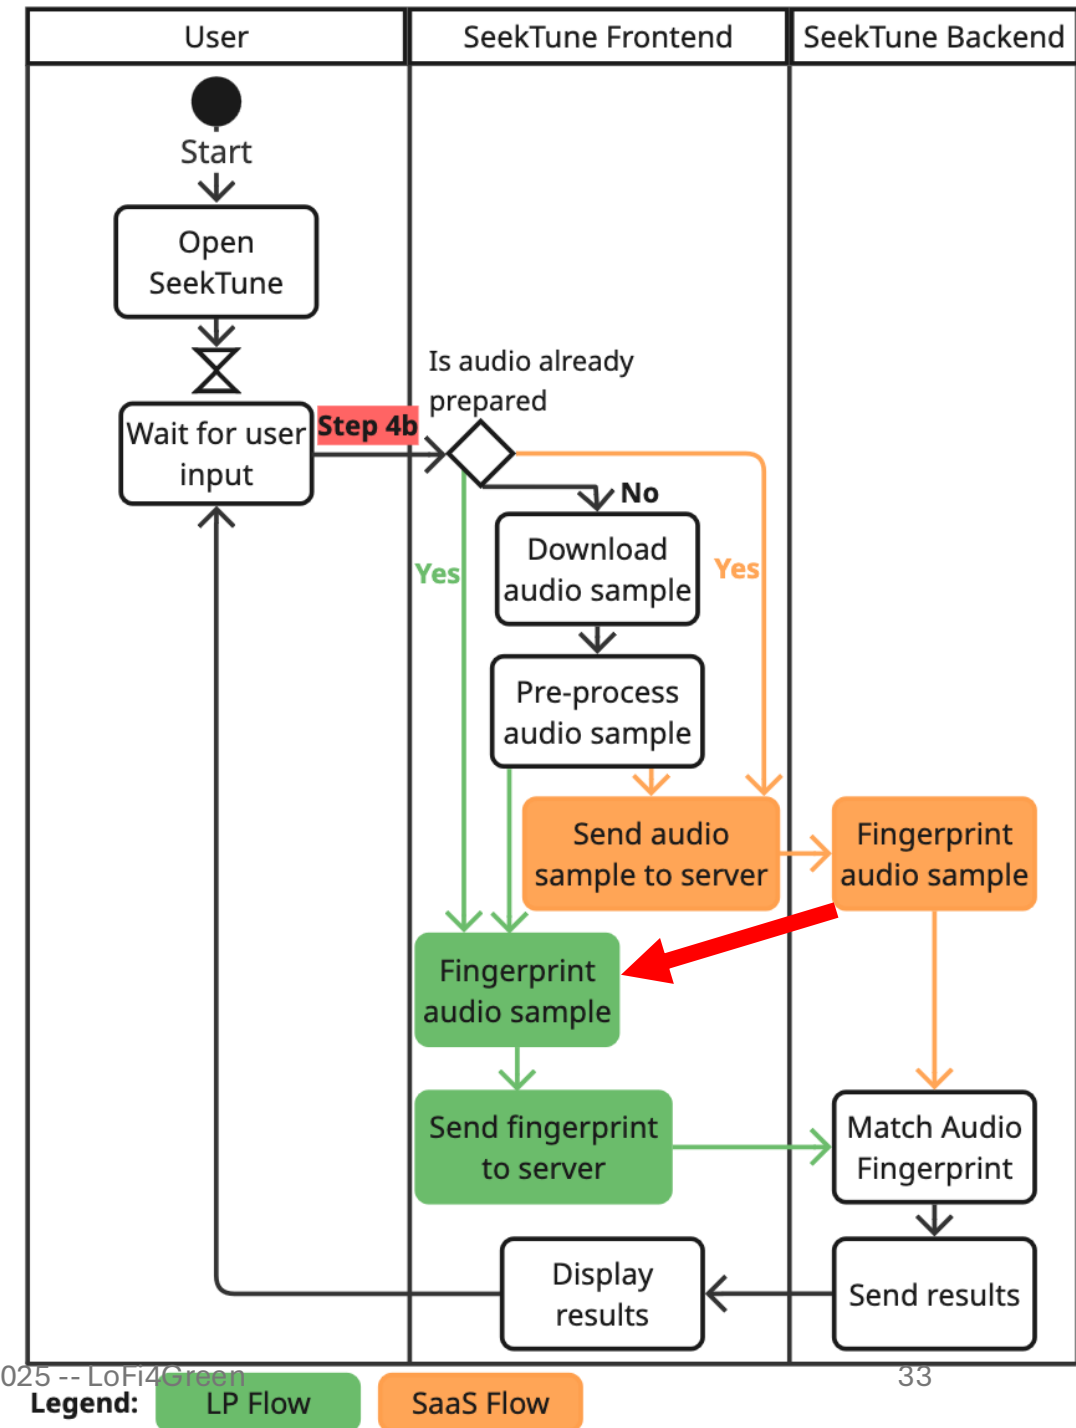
User | SeekTune Frontend | SeekTune Backend

Start

Open SeekTune

Wait for user input

Step 4b

Is audio already prepared

No

Yes

Yes

Download audio sample

Pre-process audio sample

Send audio sample to server

Fingerprint audio sample

Fingerprint audio sample

Send fingerprint to server

Match Audio Fingerprint

Send results

Display results

025 -- LoFi4Green

33

Legend: LP Flow SaaS Flow